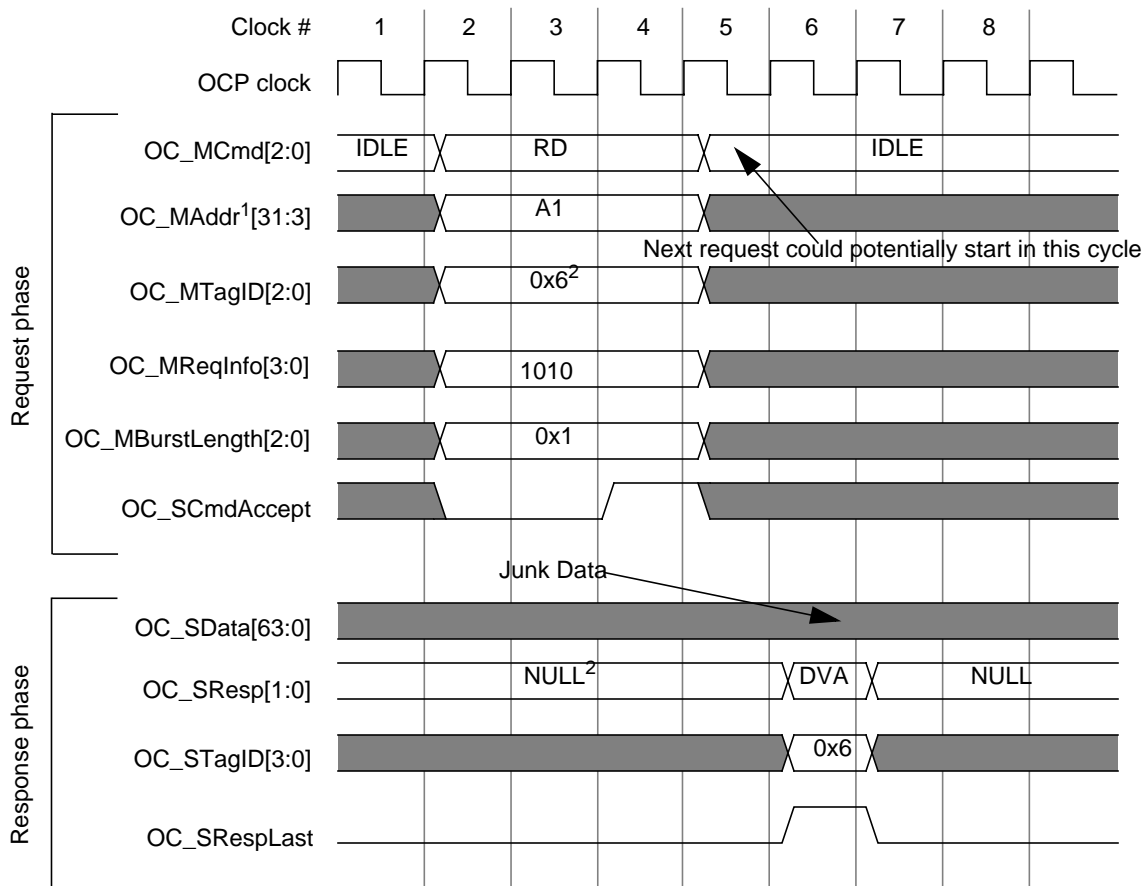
Clock # 1 2 3 4 5 6 7 8

OCP clock

Request phase

OC_MCmd[2:0] IDLE RD IDLE

OC_MAddr$^1$[31:3] A1

Next request could potentially start in this cycle

OC_MTagID[2:0] 0x6$^2$

OC_MReqInfo[3:0] 1010

OC_MBurstLength[2:0] 0x1

OC_SCmdAccept

Junk Data

Response phase

OC_SData[63:0]

OC_SResp[1:0] NULL$^2$ DVA NULL

OC_STagID[3:0] 0x6

OC_SRespLast